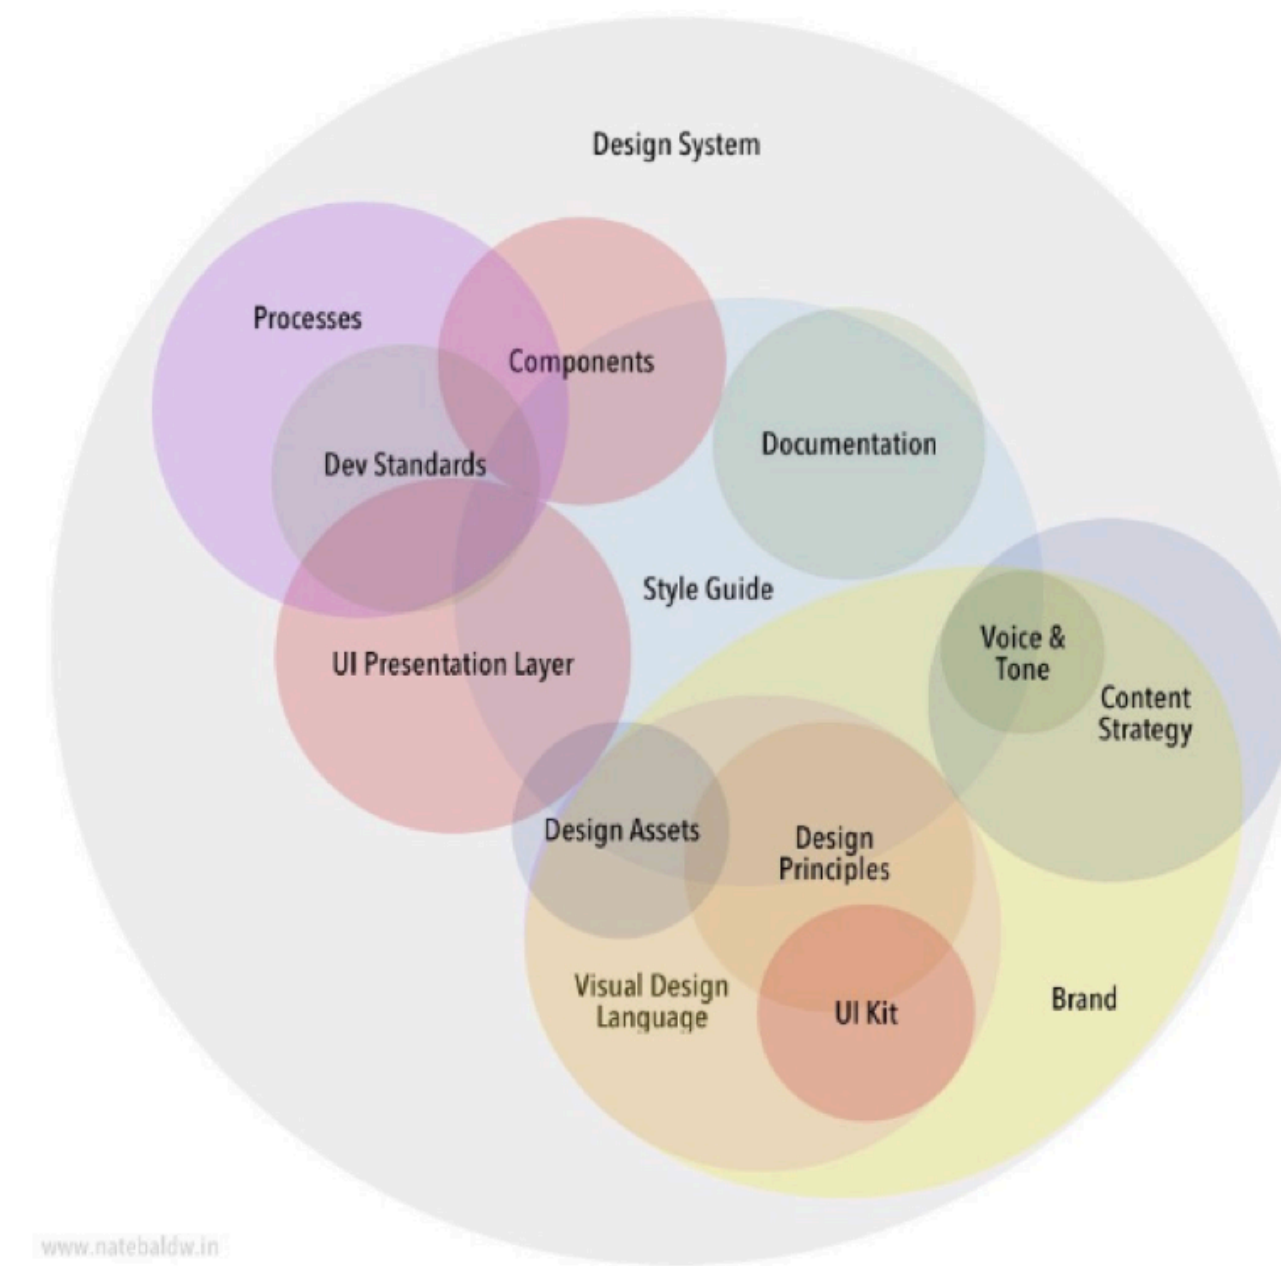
Design System

Processes

Components

Dev Standards

Documentation

Style Guide

UI Presentation Layer

Voice & Tone

Content Strategy

Design Assets

Design Principles

Visual Design Language

UI Kit

Brand

www.natebaldw.in